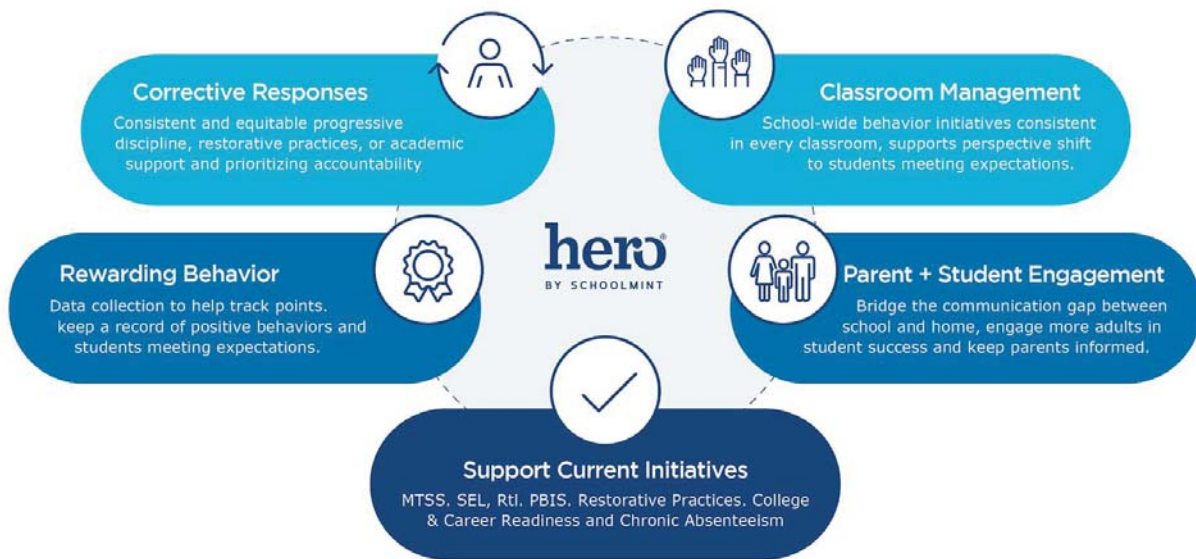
Corrective Responses

Consistent and equitable progressive discipline, restorative practices, or academic support and prioritizing accountability

Classroom Management

School-wide behavior initiatives consistent in every classroom, supports perspective shift to students meeting expectations.

hero®
BY SCHOOLMINT

Rewarding Behavior

Data collection to help track points. keep a record of positive behaviors and students meeting expectations.

Parent + Student Engagement

Bridge the communication gap between school and home, engage more adults in student success and keep parents informed.

Support Current Initiatives

MTSS. SEL, RtI. PBIS. Restorative Practices. College & Career Readiness and Chronic Absenteeism